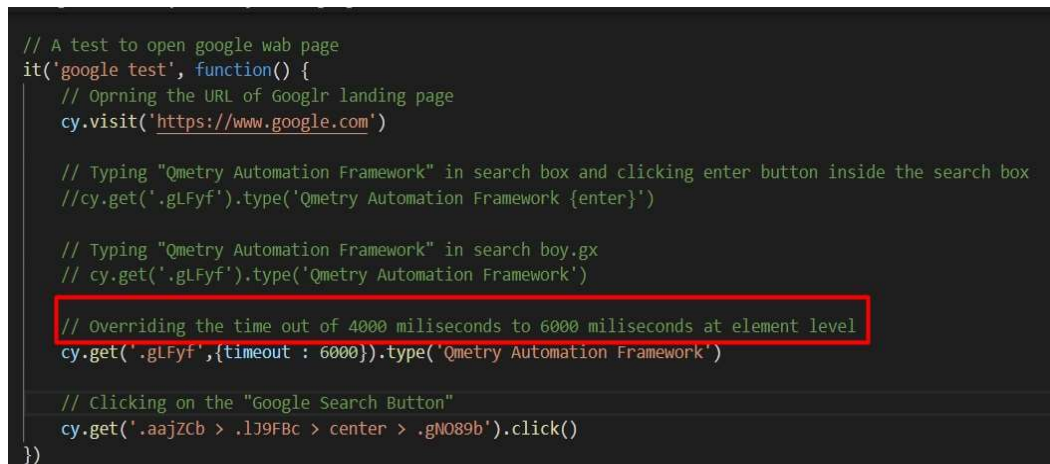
// A test to open google wab page
it('google test', function() {
    // Oprning the URL of Googlr landing page
    cy.visit('https://www.google.com')

    // Typing "Qmetry Automation Framework" in search box and clicking enter button inside the search box
    //cy.get('.gLFyf').type('Qmetry Automation Framework {enter}')

    // Typing "Qmetry Automation Framework" in search boy.gx
    // cy.get('.gLFyf').type('Qmetry Automation Framework')

    // Overriding the time out of 4000 miliseconds to 6000 miliseconds at element level
    cy.get('.gLFyf',{timeout : 6000}).type('Qmetry Automation Framework')

    // Clicking on the "Google Search Button"
    cy.get('.aajZCb > .lJ9FBc > center > .gNO89b').click()
})